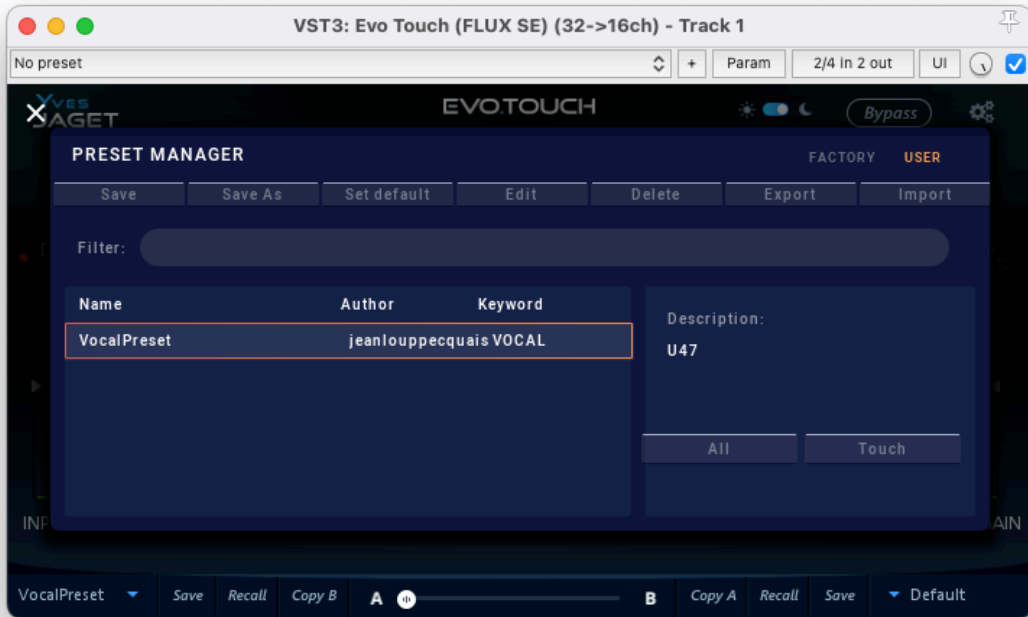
VST3: Evo Touch (FLUX SE) (32->16ch) - Track 1

No preset

+

Param

2/4 in 2 out

UI

Yves JAGET

EVO.TOUCH

Bypass

PRESET MANAGER

FACTORY

USER

Save

Save As

Set default

Edit

Delete

Export

Import

Filter:

| Name | Author | Keyword |
|---|---|---|
| VocalPreset | jeanlouppecquais | VOCAL |

Description:

U47

All

Touch

INP

AIN

VocalPreset

Save

Recall

Copy B

A

B

Copy A

Recall

Save

Default